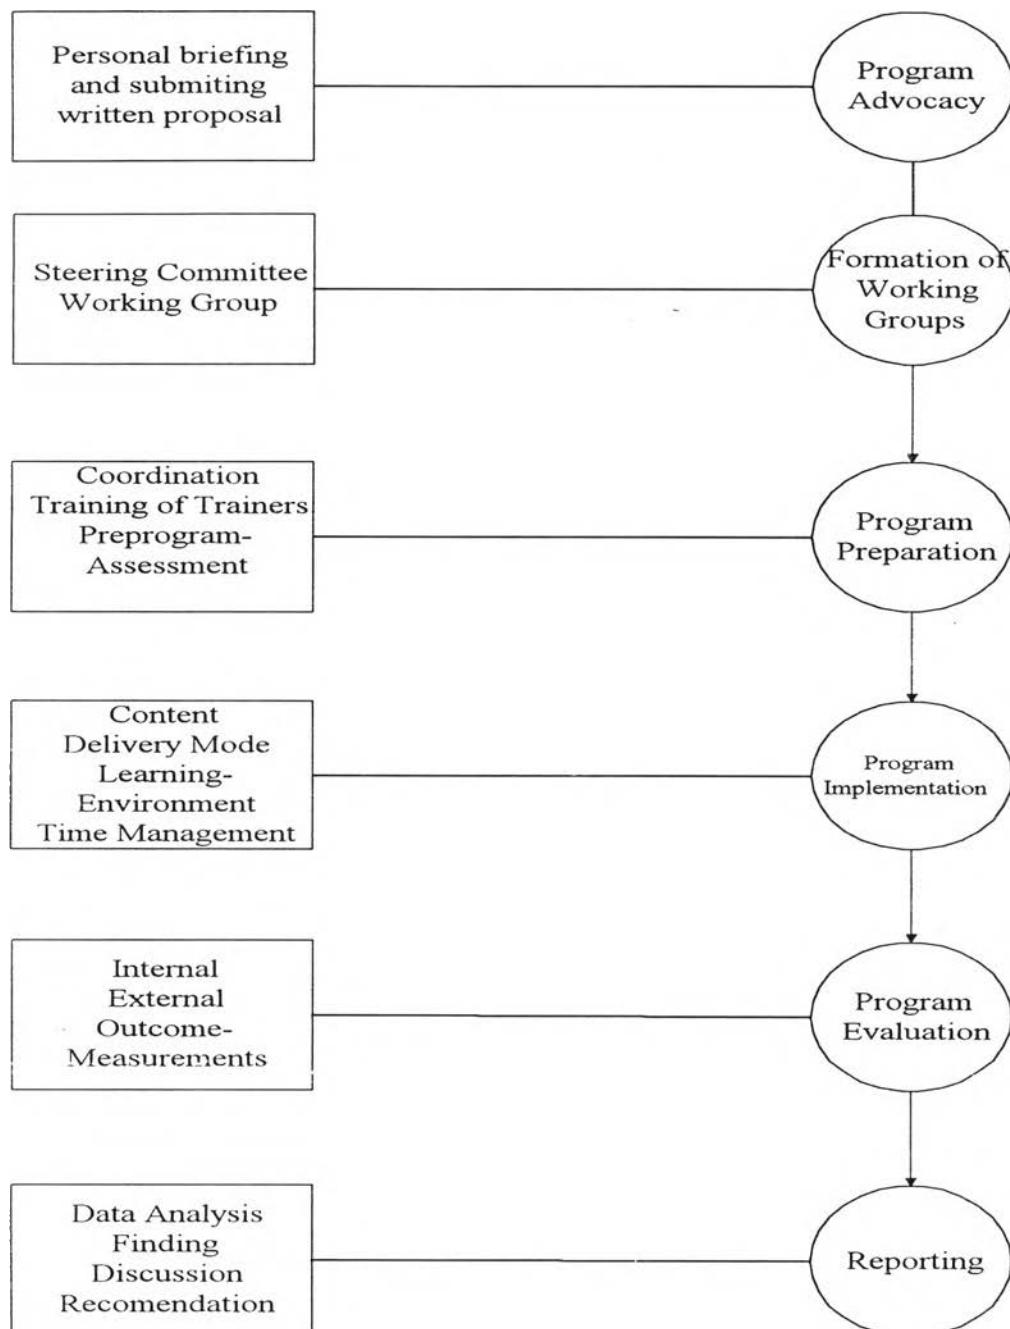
Personal briefing and submiting written proposal

Program Advocacy

Steering Committee Working Group

Formation of Working Groups

Coordination Training of Trainers Preprogram-Assessment

Program Preparation

Content Delivery Mode Learning-Environment Time Management

Program Implementation

Internal External Outcome-Measurements

Program Evaluation

Data Analysis Finding Discussion Recomendation

Reporting